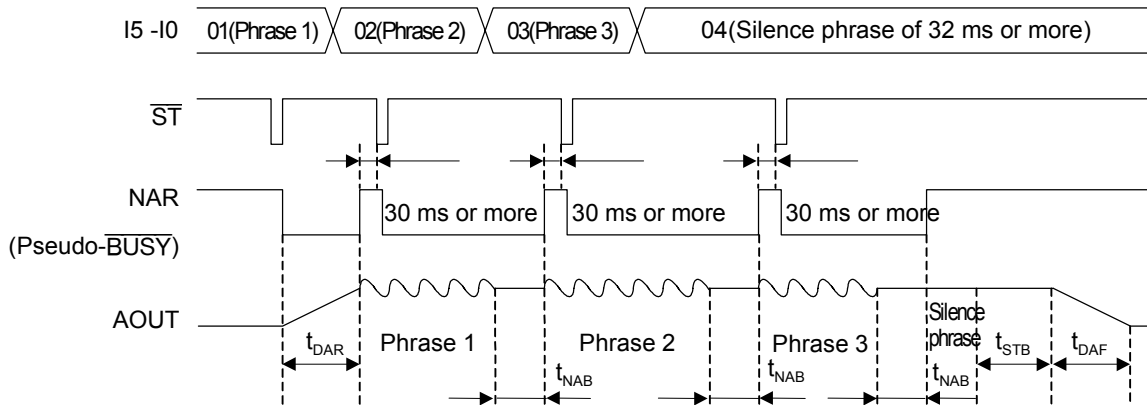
I5 -I0
01(Phrase 1)
02(Phrase 2)
03(Phrase 3)
04(Silence phrase of 32 ms or more)

$\overline{ST}$

NAR
(Pseudo-$\overline{BUSY}$)
30 ms or more
30 ms or more
30 ms or more

AOUT
$t_{DAR}$
Phrase 1
Phrase 2
Phrase 3
Silence phrase
$t_{STB}$
$t_{DAF}$
$t_{NAB}$
$t_{NAB}$
$t_{NAB}$